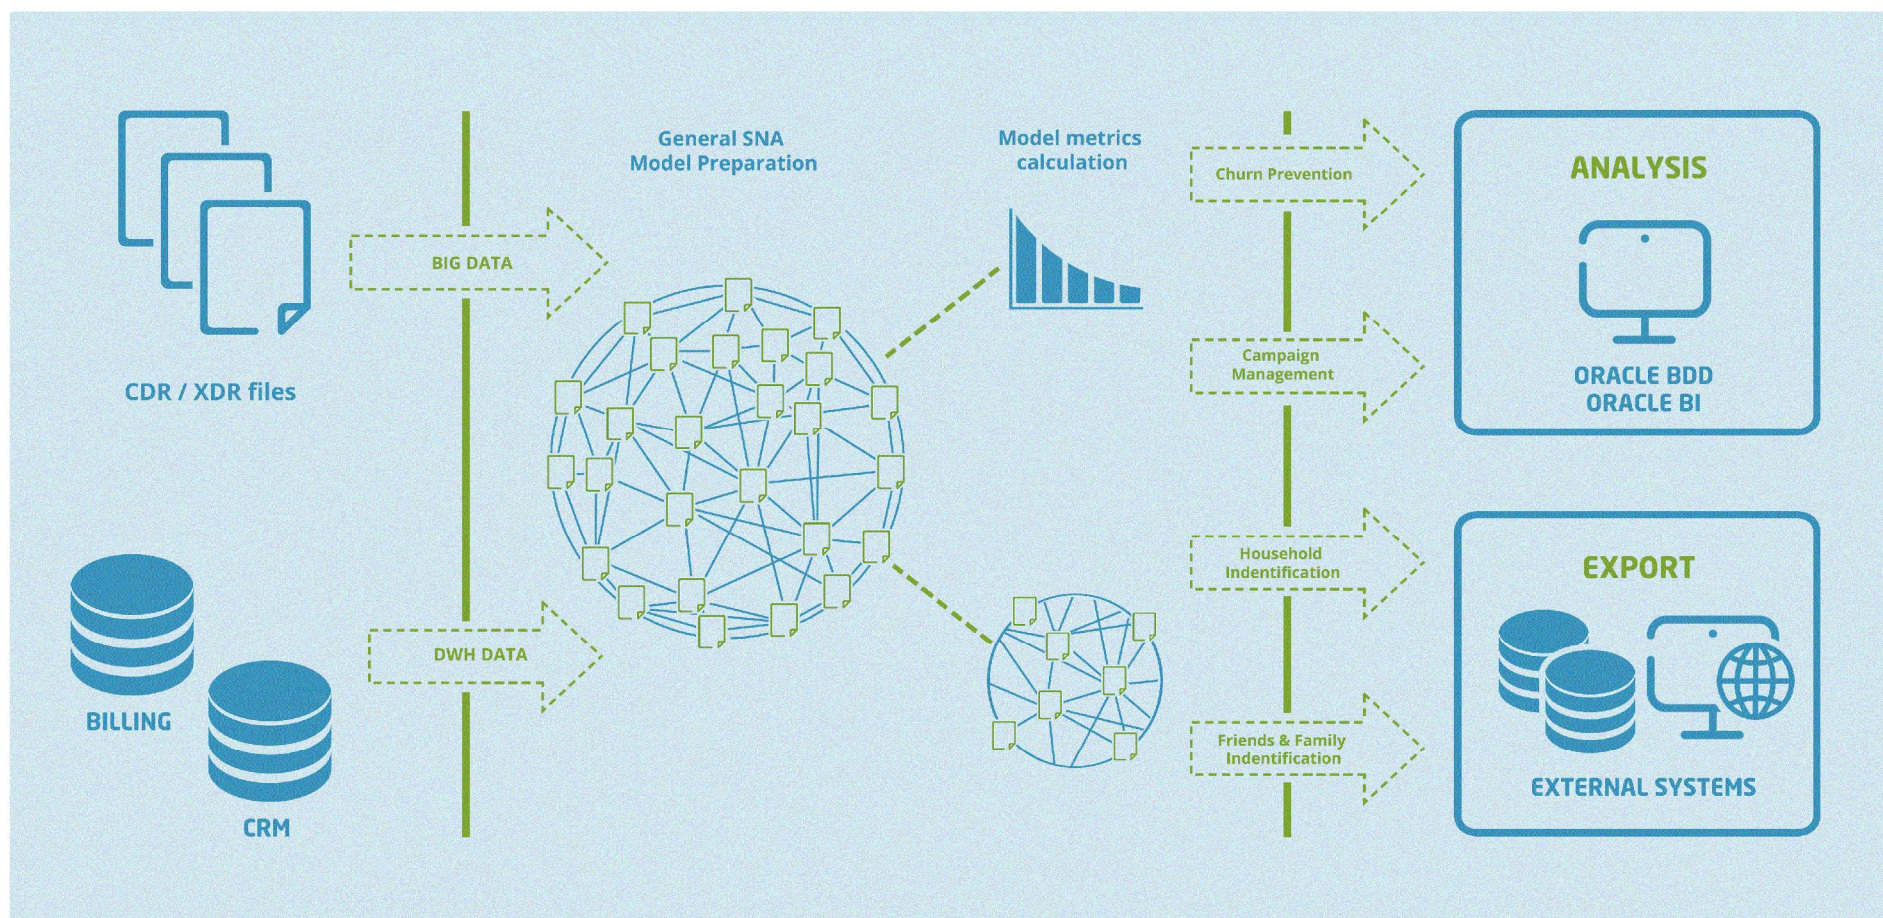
CDR / XDR files

BILLING

CRM

BIG DATA

DWH DATA

General SNA
Model Preparation

Model metrics
calculation

Churn Prevention

Campaign
Management

Household
Indentification

Friends & Family
Indentification

ANALYSIS

ORACLE BDD
ORACLE BI

EXPORT

EXTERNAL SYSTEMS